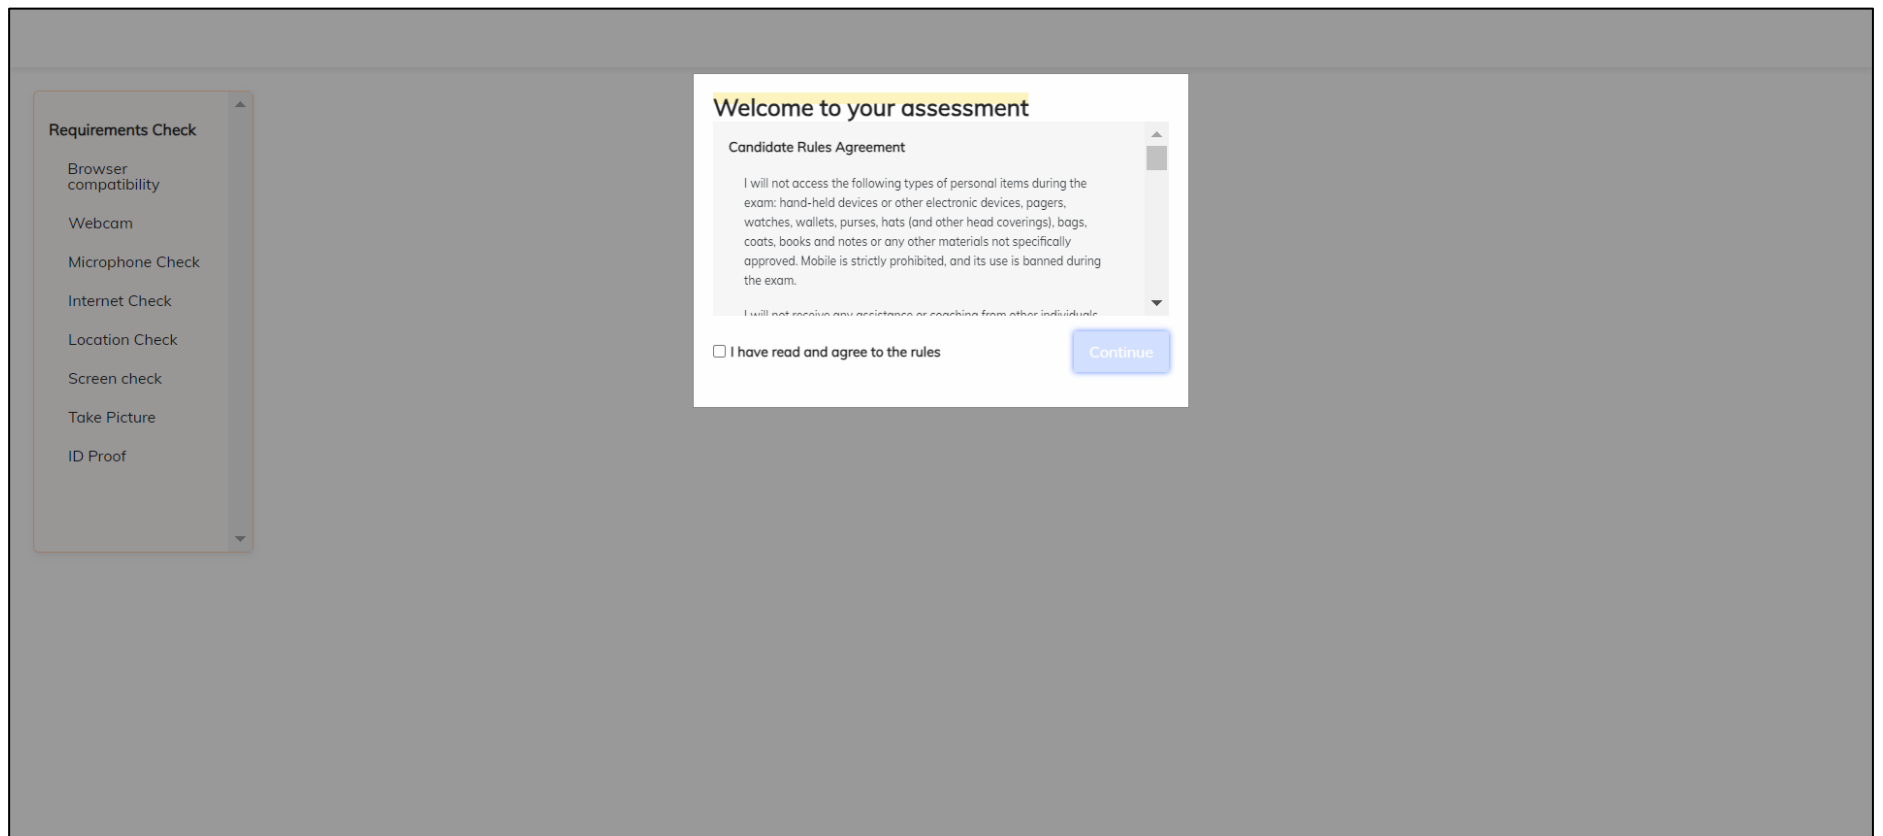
Requirements Check

Browser compatibility

Webcam

Microphone Check

Internet Check

Location Check

Screen check

Take Picture

ID Proof

Welcome to your assessment

Candidate Rules Agreement

I will not access the following types of personal items during the exam: hand-held devices or other electronic devices, pagers, watches, wallets, purses, hats (and other head coverings), bags, coats, books and notes or any other materials not specifically approved. Mobile is strictly prohibited, and its use is banned during the exam.

I will not receive any assistance or coaching from other individuals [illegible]

I have read and agree to the rules

Continue